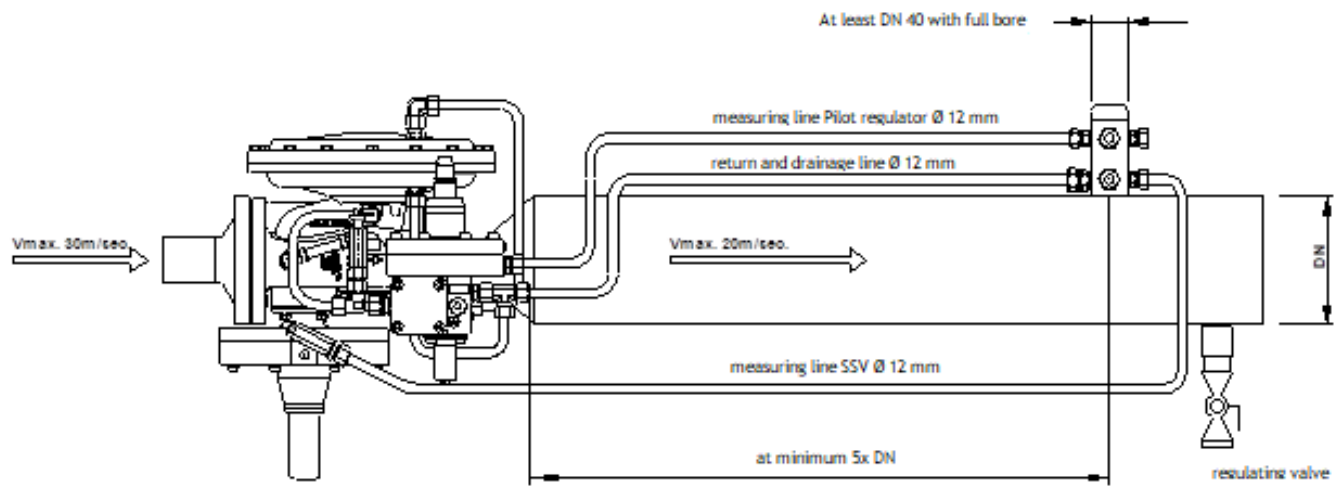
At least DN 40 with full bore

measuring line Pilot regulator Ø 12 mm

return and drainage line Ø 12 mm

Vmax. 30m/sec.

Vmax. 20m/sec.

DN

measuring line SSV Ø 12 mm

at minimum 5x DN

regulating valve